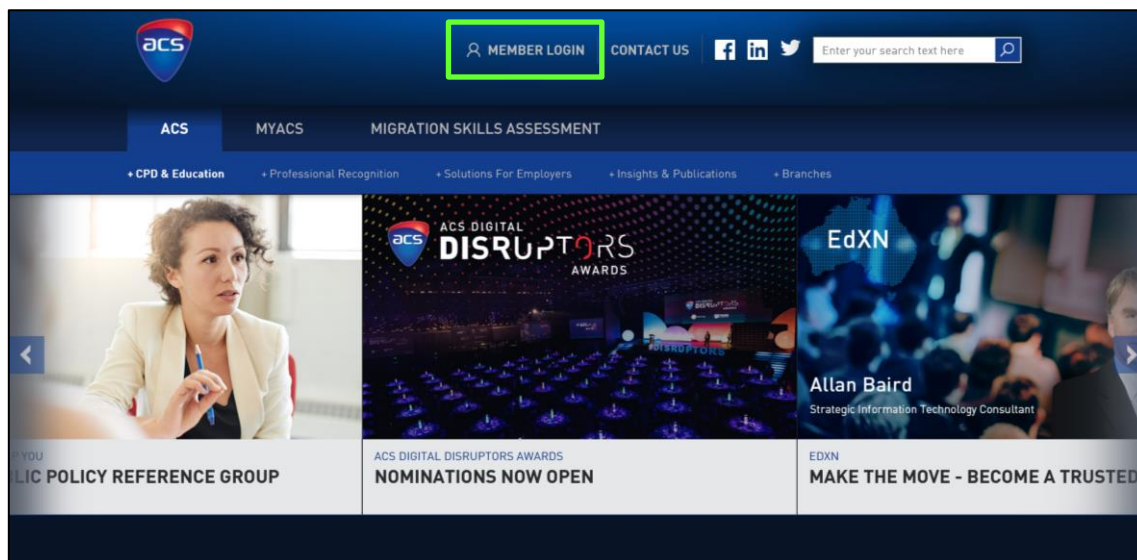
acs

MEMBER LOGIN CONTACT US

Enter your search text here

ACS MYACS MIGRATION SKILLS ASSESSMENT

+ CPD & Education + Professional Recognition + Solutions For Employers + Insights & Publications + Branches

P YOU
LIC POLICY REFERENCE GROUP

acs ACS DIGITAL DISRUPTORS AWARDS

DISRUPTORS

ACS DIGITAL DISRUPTORS AWARDS
NOMINATIONS NOW OPEN

EdXN

Allan Baird
Strategic Information Technology Consultant

EDXN
MAKE THE MOVE - BECOME A TRUSTED